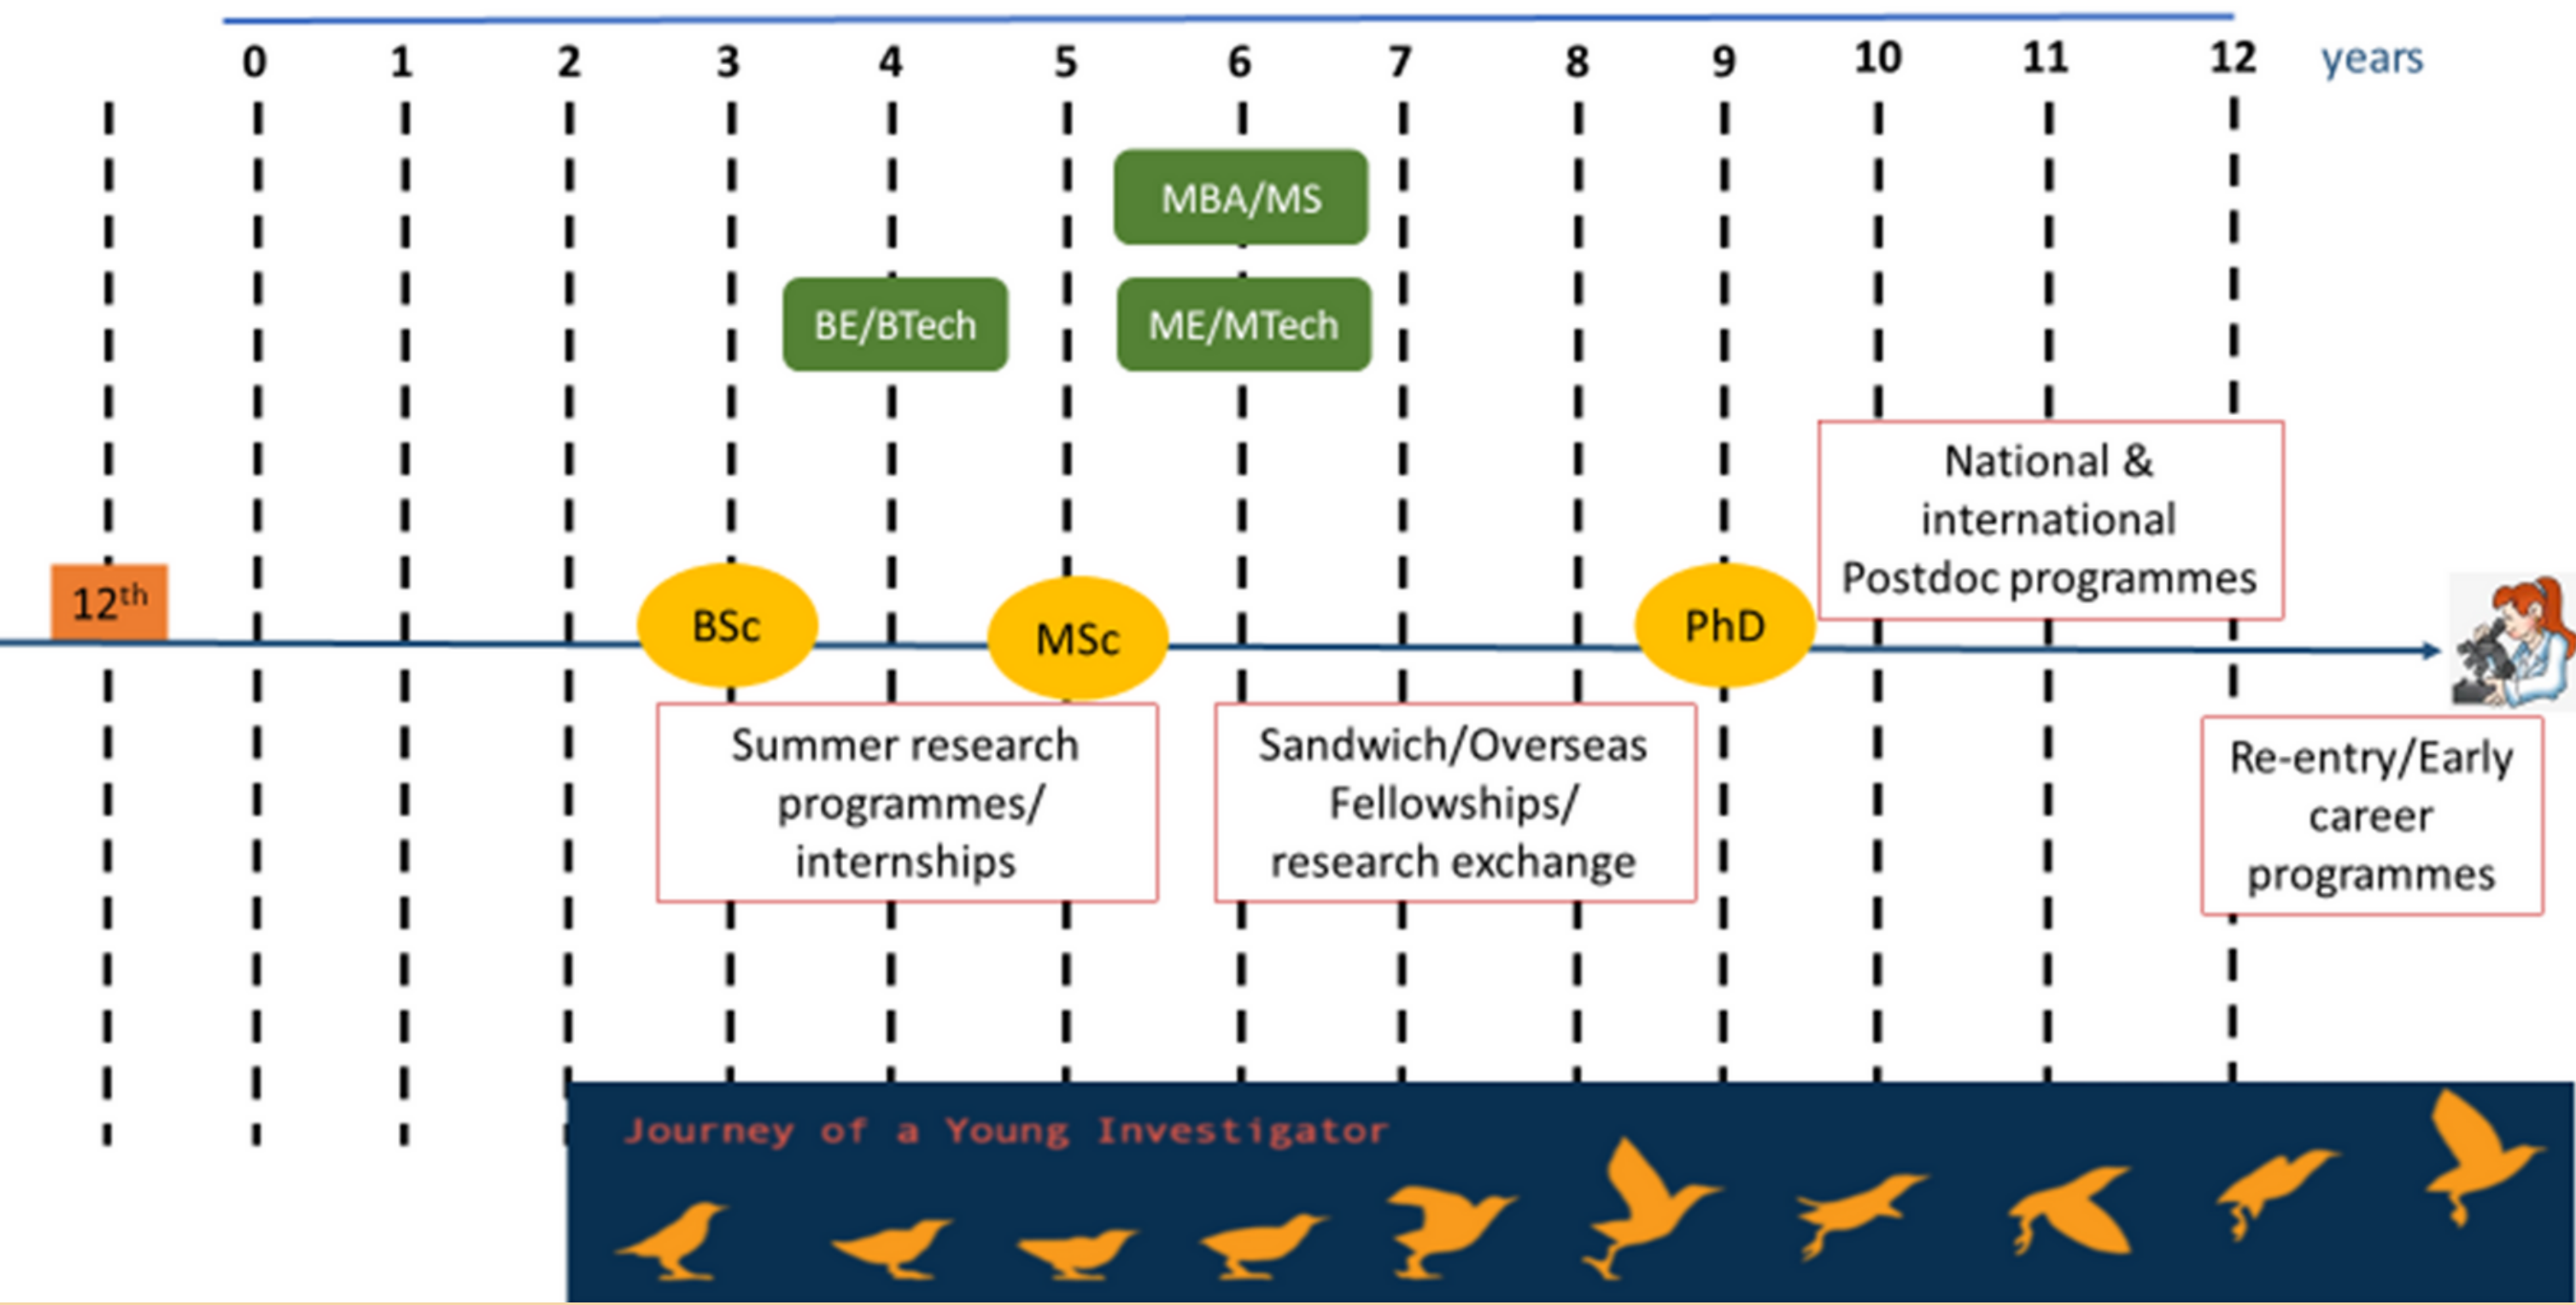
0 1 2 3 4 5 6 7 8 9 10 11 12 years

MBA/MS

BE/BTech

ME/MTech

National & international Postdoc programmes

$12^{th}$

BSc

MSc

PhD

Summer research programmes/ internships

Sandwich/Overseas Fellowships/ research exchange

Re-entry/Early career programmes

Journey of a Young Investigator